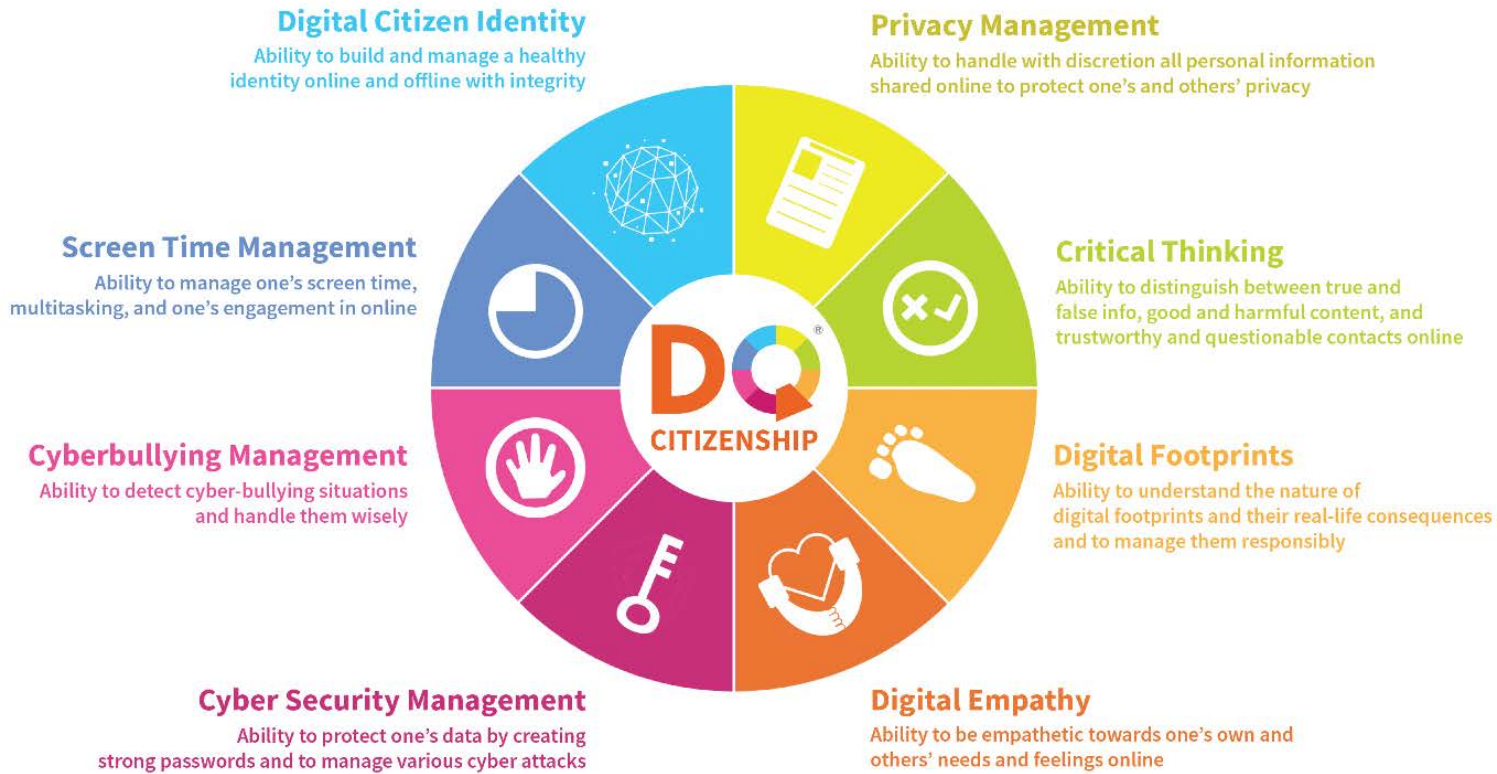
Digital Citizen Identity
Ability to build and manage a healthy identity online and offline with integrity

Privacy Management
Ability to handle with discretion all personal information shared online to protect one's and others' privacy

Screen Time Management
Ability to manage one's screen time, multitasking, and one's engagement in online

Critical Thinking
Ability to distinguish between true and false info, good and harmful content, and trustworthy and questionable contacts online

DQ®
CITIZENSHIP

Cyberbullying Management
Ability to detect cyber-bullying situations and handle them wisely

Digital Footprints
Ability to understand the nature of digital footprints and their real-life consequences and to manage them responsibly

Cyber Security Management
Ability to protect one's data by creating strong passwords and to manage various cyber attacks

Digital Empathy
Ability to be empathetic towards one's own and others' needs and feelings online